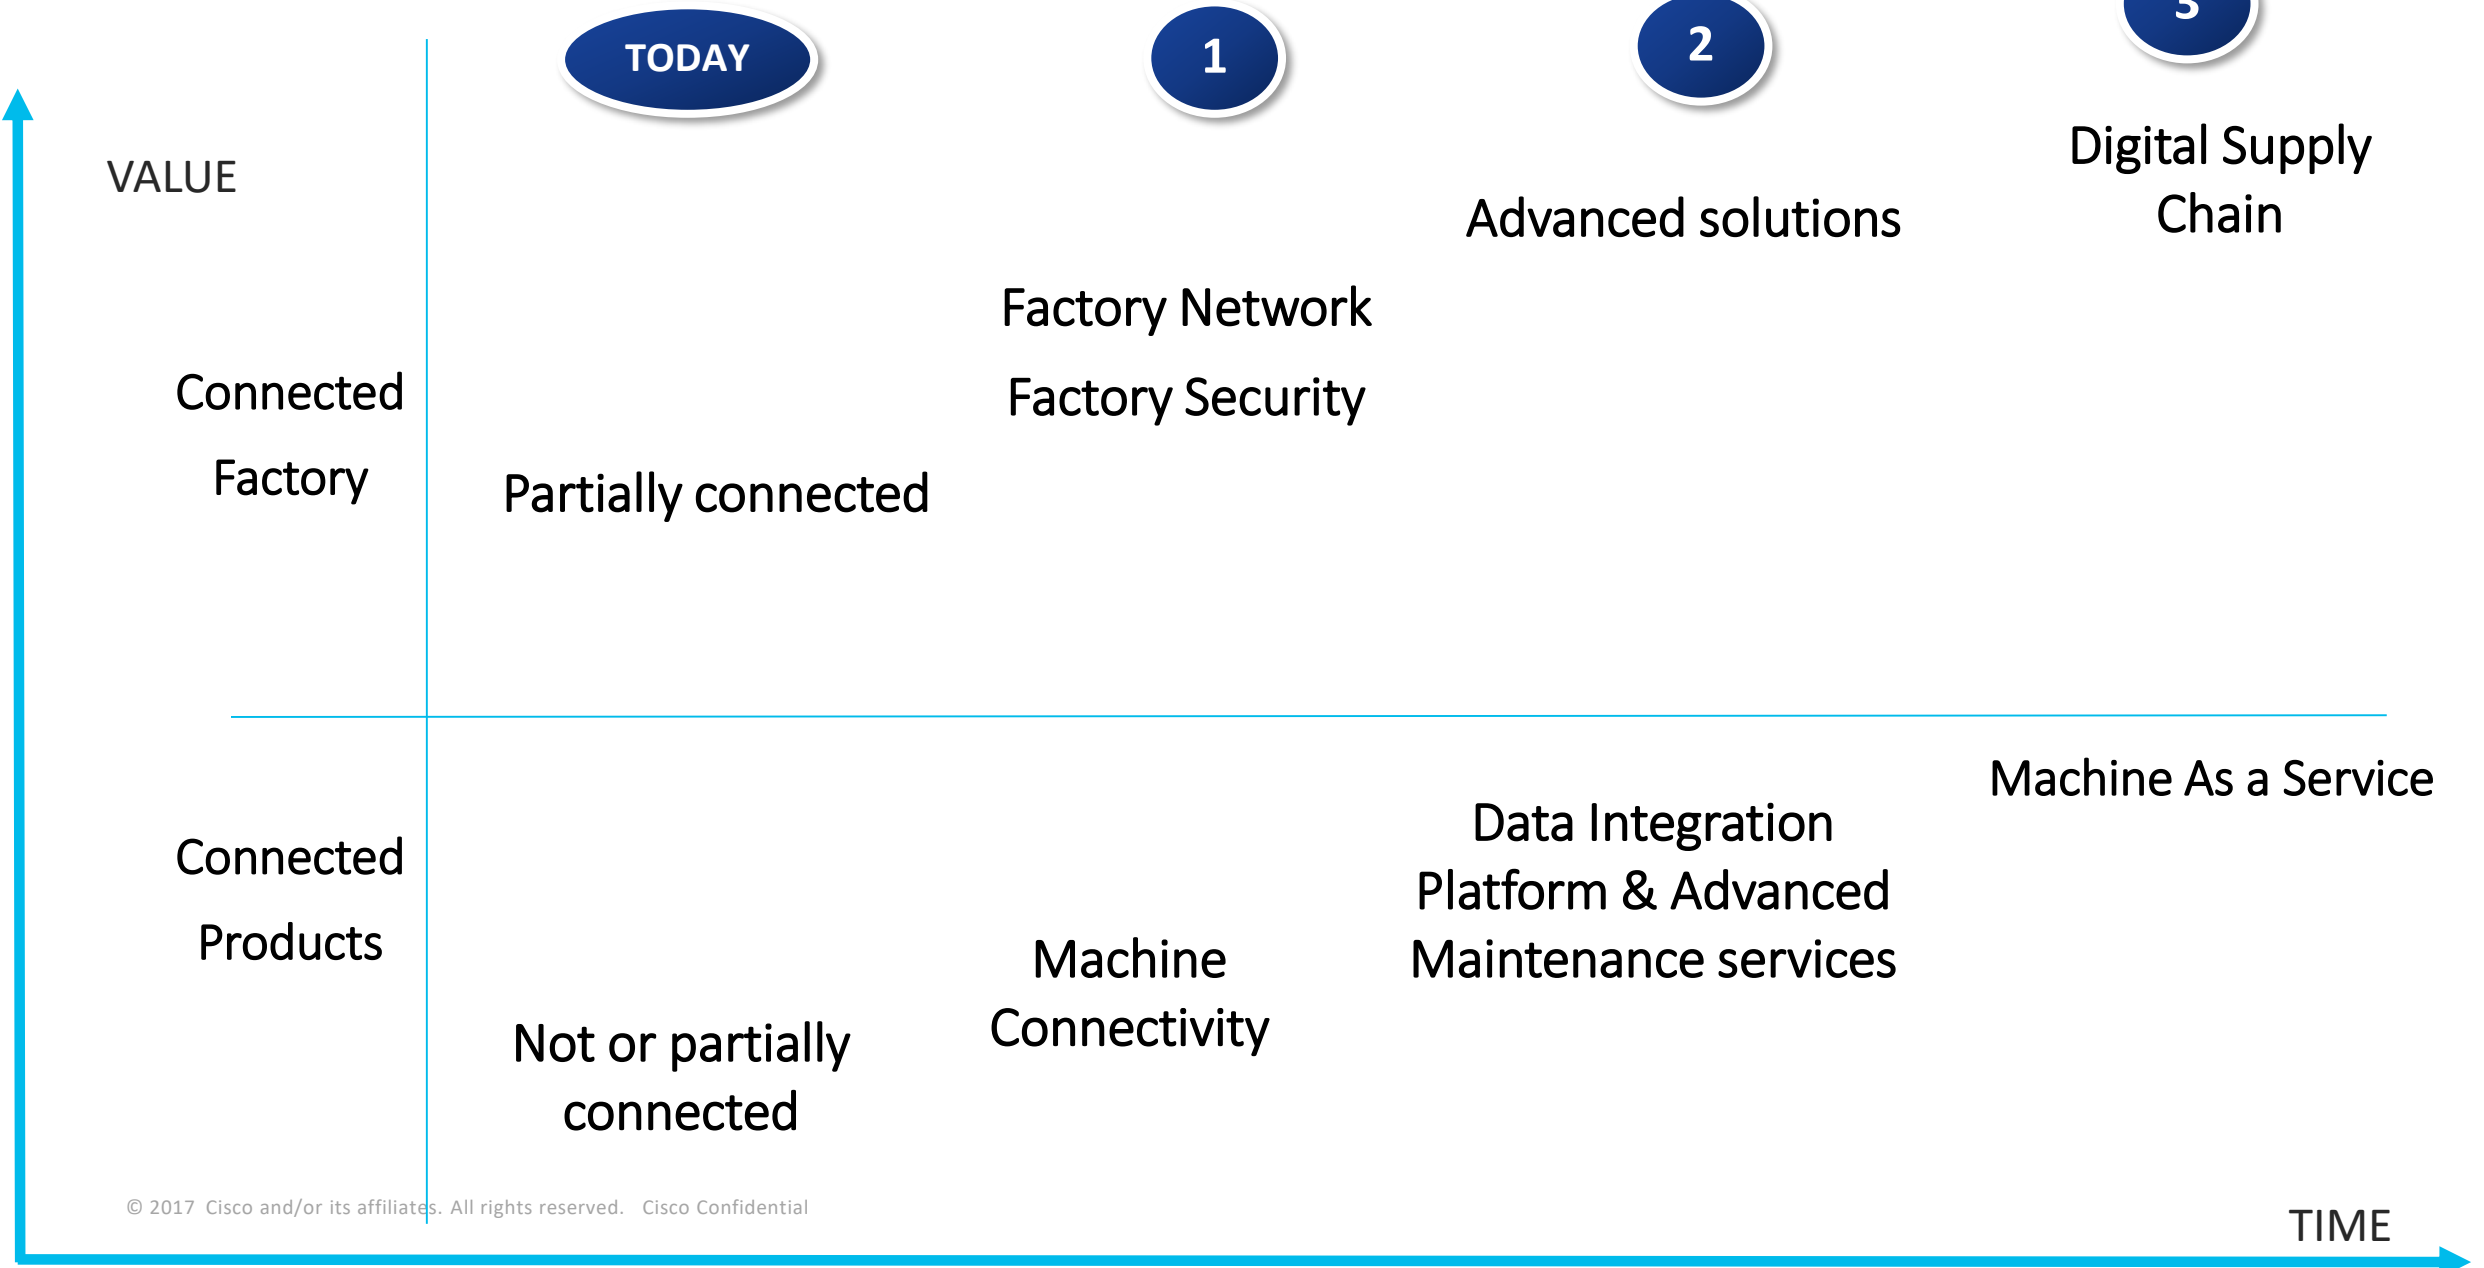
TODAY

1

2

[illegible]

VALUE

Digital Supply Chain

Advanced solutions

Factory Network

Factory Security

Connected Factory

Partially connected

Machine As a Service

Data Integration Platform & Advanced Maintenance services

Connected Products

Machine Connectivity

Not or partially connected

© 2017 Cisco and/or its affiliates. All rights reserved. Cisco Confidential

TIME